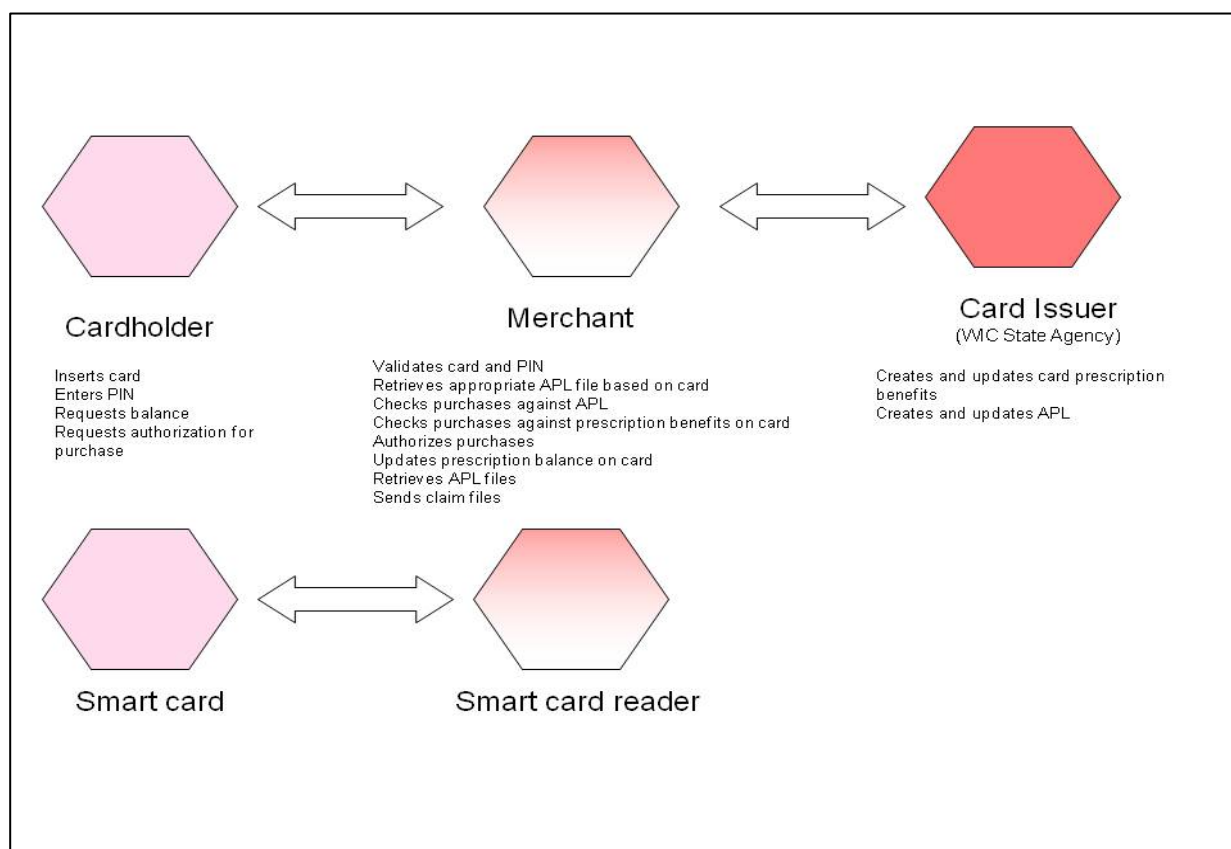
Cardholder

Inserts card
Enters PIN
Requests balance
Requests authorization for purchase

Merchant

Validates card and PIN
Retrieves appropriate APL file based on card
Checks purchases against APL
Checks purchases against prescription benefits on card
Authorizes purchases
Updates prescription balance on card
Retrieves APL files
Sends claim files

Card Issuer
(WIC State Agency)

Creates and updates card prescription benefits
Creates and updates APL

Smart card

Smart card reader